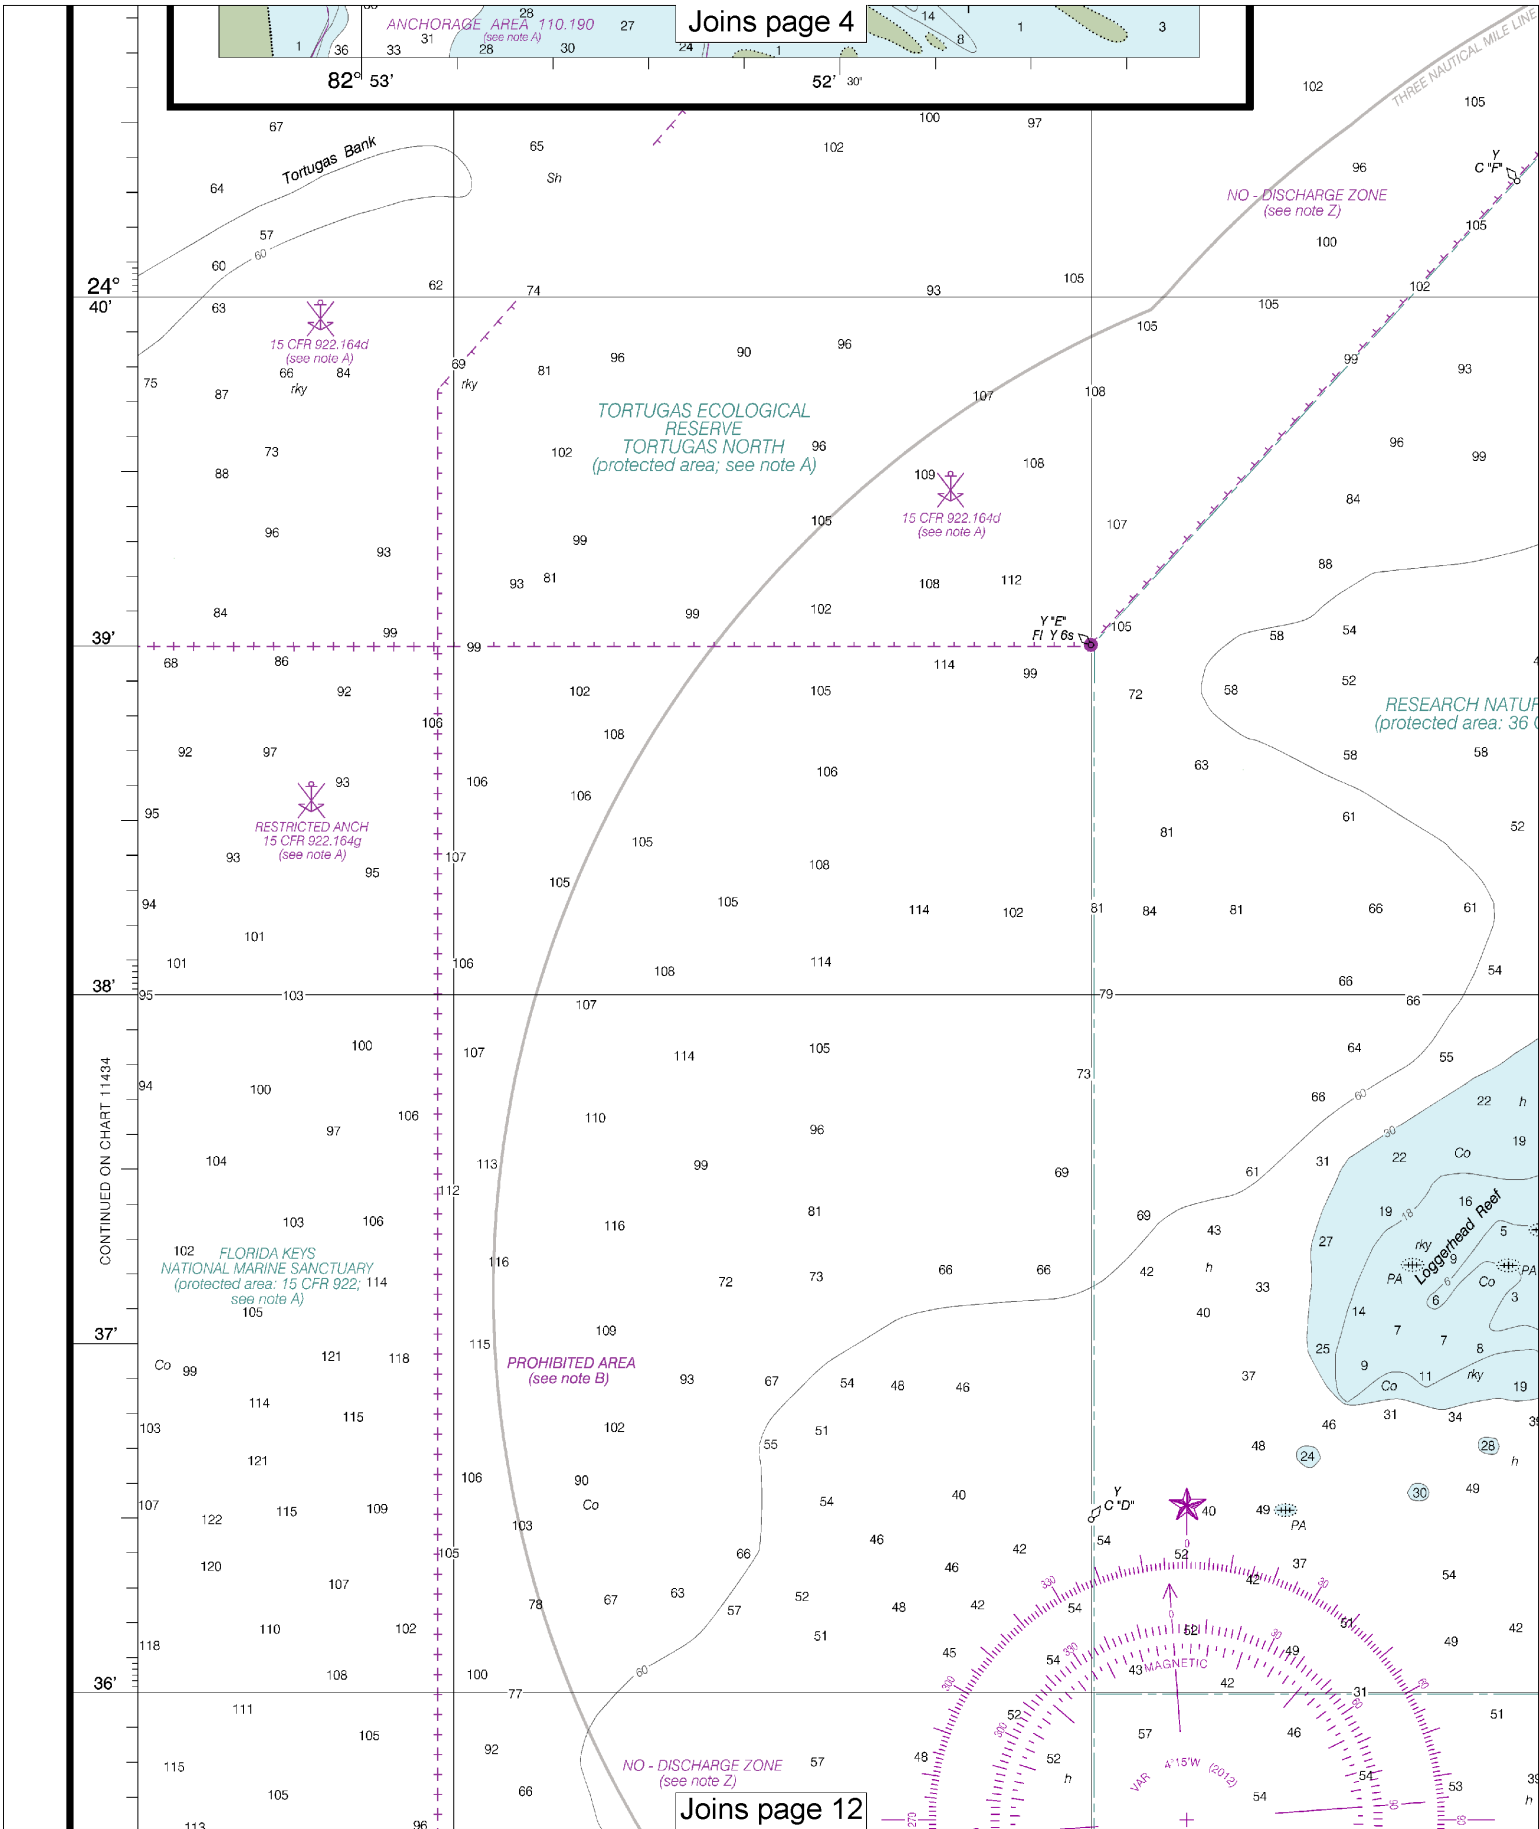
ANCHORAGE AREA 110.190
(see note A)
Joins page 4
28 27 14 1 1 8 3 1 36 33 31 28 30 24 1

82° 53'
52' 30"

THREE NAUTICAL MILE LINE

67
Tortugas Bank
65
102
100
97
102
105
96
Y
C "F"
64
Sh
NO - DISCHARGE ZONE
(see note Z)
105
57
100
60
60
24°
40'
62
74
93
105
102
63
105
15 CFR 922.164d
(see note A)
105
66
84
69
81
96
90
96
99
93
75
87
rky
rky
107
108
TORTUGAS ECOLOGICAL RESERVE
TORTUGAS NORTH
(protected area; see note A)
73
102
96
96
99
88
109
108
15 CFR 922.164d
(see note A)
105
107
84
96
93
99
81
93
108
112
88
84
99
102
99
Y "E"
Fl Y 6s
105
58
54
39'
68
86
99
114
99
92
102
105
72
58
52
106
RESEARCH NATUR
(protected area: 36
92
97
108
63
58
58
93
106
106
106
RESTRICTED ANCH
15 CFR 922.164g
(see note A)
95
81
61
52
105
93
107
108
95
105
105
94
114
102
81
84
81
66
61
101
106
114
101
108
54
38'
95
103
107
79
66
66
100
107
105
64
114
55
94
100
73
106
66
60
22
h
97
110
96
30
19
104
113
99
69
61
31
22
Co
112
81
69
43
19
18
16
103
106
116
Loggerhead Reef
5
102
FLORIDA KEYS
NATIONAL MARINE SANCTUARY
(protected area; 15 CFR 922;
see note A)
114
116
72
73
66
66
42
h
27
rky
9
105
PA
6
Co
PA
33
40
6
3
14
37'
109
7
7
115
25
8
CONTINUED ON CHART 11434
Co
99
121
118
PROHIBITED AREA
(see note B)
93
67
54
46
46
37
9
11
rky
19
Co
114
115
31
34
39
103
102
51
46
55
48
24
28
121
h
106
90
40
Y
C "D"
40
49
PA
30
49
107
122
115
109
Co
103
54
120
107
105
66
46
42
54
52
37
54
46
42
78
67
63
57
52
48
42
54
52
51
118
110
102
51
45
54
43
MAGNETIC
49
42
49
108
100
60
36'
77
31
111
105
52
57
46
51
92
115
NO - DISCHARGE ZONE
(see note Z)
57
48
52
h
VAR 4°15'W (2012)
54
53
105
66
Joins page 12
54
113
96
39
h